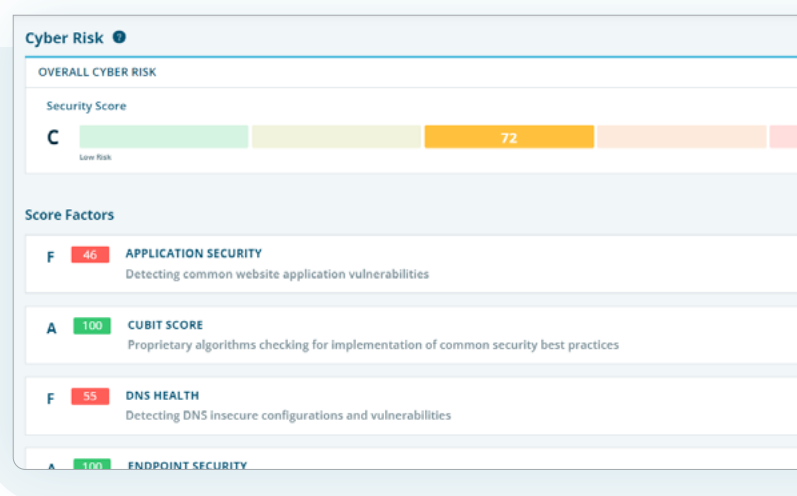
Cyber Risk

OVERALL CYBER RISK

Security Score

C

72

Low Risk

Score Factors

F 46 APPLICATION SECURITY
Detecting common website application vulnerabilities

A 100 CUBIT SCORE
Proprietary algorithms checking for implementation of common security best practices

F 55 DNS HEALTH
Detecting DNS insecure configurations and vulnerabilities

A 100 ENDPOINT SECURITY